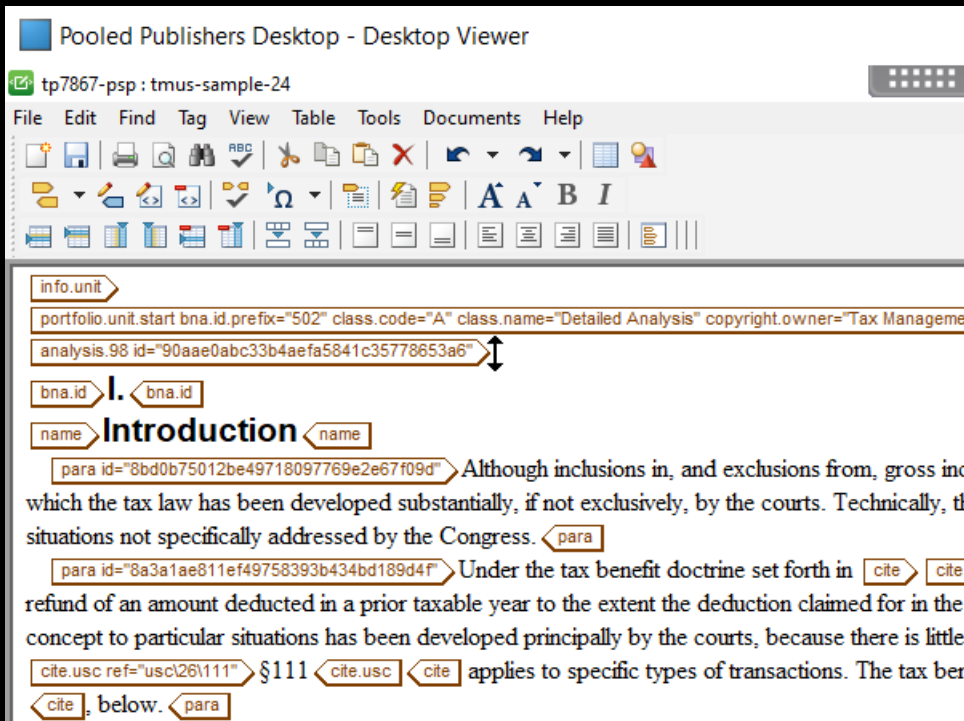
Pooled Publishers Desktop - Desktop Viewer

tp7867-psp : tmus-sample-24

File Edit Find Tag View Table Tools Documents Help

info.unit

portfolio.unit.start bna.id.prefix="502" class.code="A" class.name="Detailed Analysis" copyright.owner="Tax Manageme

analysis.98 id="90aae0abc33b4aefa5841c35778653a6"

bna.id I. bna.id

name Introduction name

para id="8bd0b75012be49718097769e2e67f09d" Although inclusions in, and exclusions from, gross inc which the tax law has been developed substantially, if not exclusively, by the courts. Technically, th situations not specifically addressed by the Congress. para

para id="8a3a1ae811ef49758393b434bd189d4f" Under the tax benefit doctrine set forth in cite cite refund of an amount deducted in a prior taxable year to the extent the deduction claimed for in the concept to particular situations has been developed principally by the courts, because there is little cite.usc ref="usc\26\111" §111 cite.usc cite applies to specific types of transactions. The tax ben cite, below. para